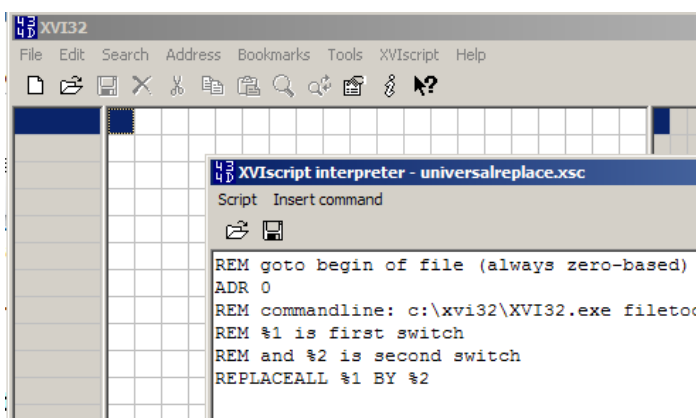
XVI32

File Edit Search Address Bookmarks Tools XVIscript Help

XVIscript interpreter - universalreplace.xsc

Script Insert command

REM goto begin of file (always zero-based)
ADR 0
REM commandline: c:\xvi32\XVI32.exe fileto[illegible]
REM %1 is first switch
REM and %2 is second switch
REPLACEALL %1 BY %2